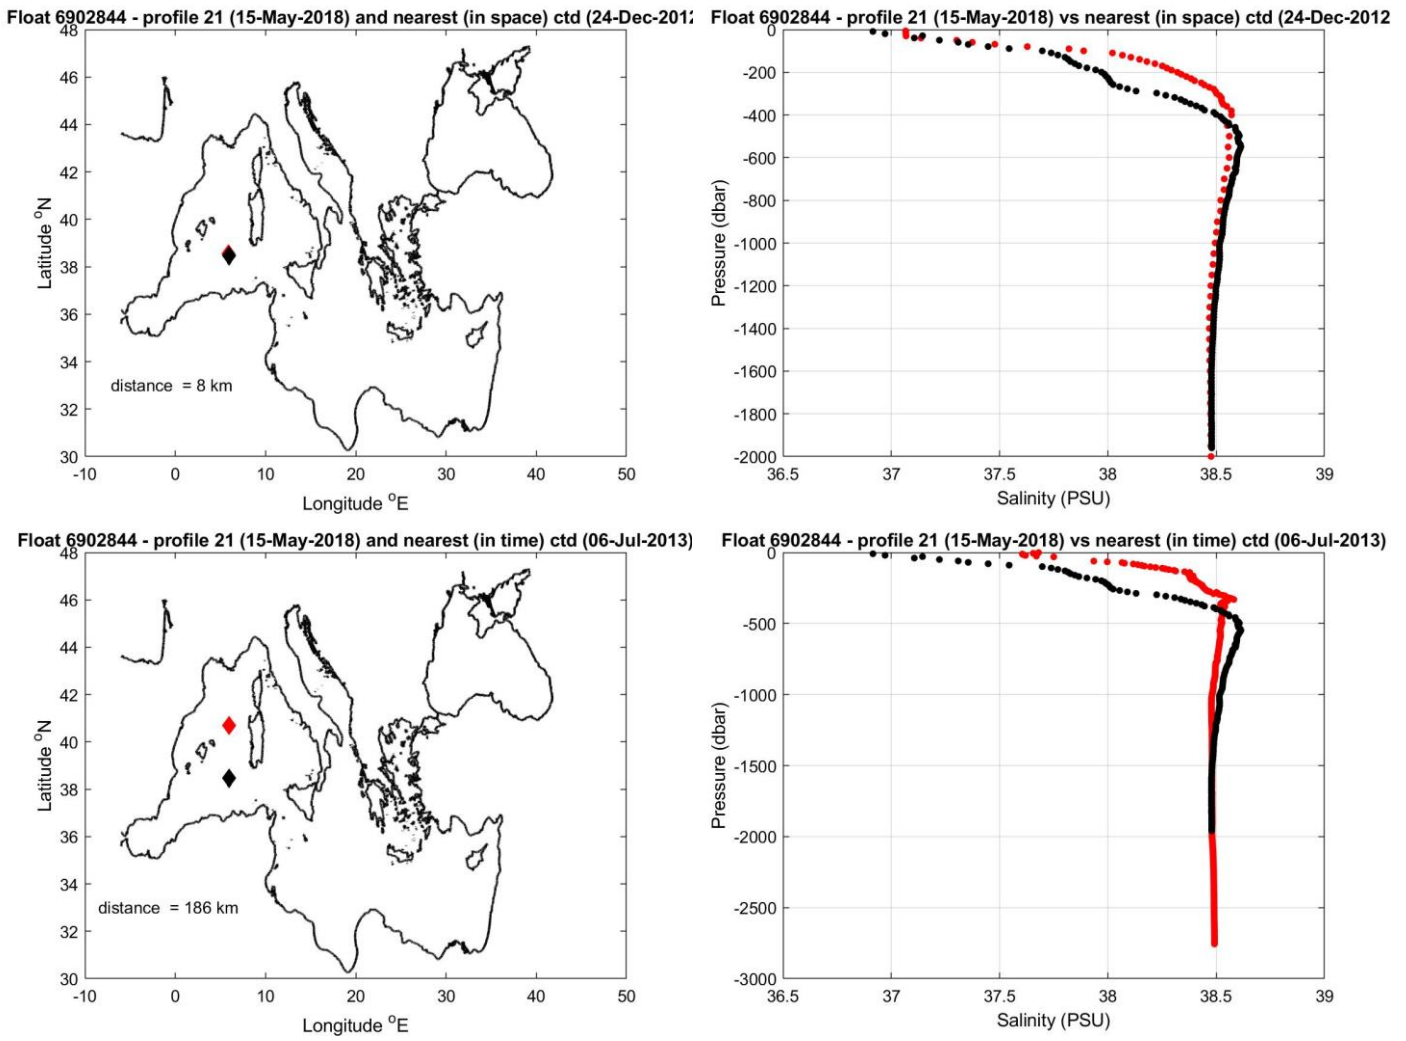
Float 6902844 - profile 21 (15-May-2018) and nearest (in space) ctd (24-Dec-2012

48
46
44
42
40
38
36
34
32
30
Latitude $^{o}$N
-10
0
10
20
30
40
50
Longitude $^{o}$E
distance = 8 km

Float 6902844 - profile 21 (15-May-2018) vs nearest (in space) ctd (24-Dec-2012

0
-200
-400
-600
-800
-1000
-1200
-1400
-1600
-1800
-2000
Pressure (dbar)
36.5
37
37.5
38
38.5
39
Salinity (PSU)

Float 6902844 - profile 21 (15-May-2018) and nearest (in time) ctd (06-Jul-2013)

48
46
44
42
40
38
36
34
32
30
Latitude $^{o}$N
-10
0
10
20
30
40
50
Longitude $^{o}$E
distance = 186 km

Float 6902844 - profile 21 (15-May-2018) vs nearest (in time) ctd (06-Jul-2013)

0
-500
-1000
-1500
-2000
-2500
-3000
Pressure (dbar)
36.5
37
37.5
38
38.5
39
Salinity (PSU)